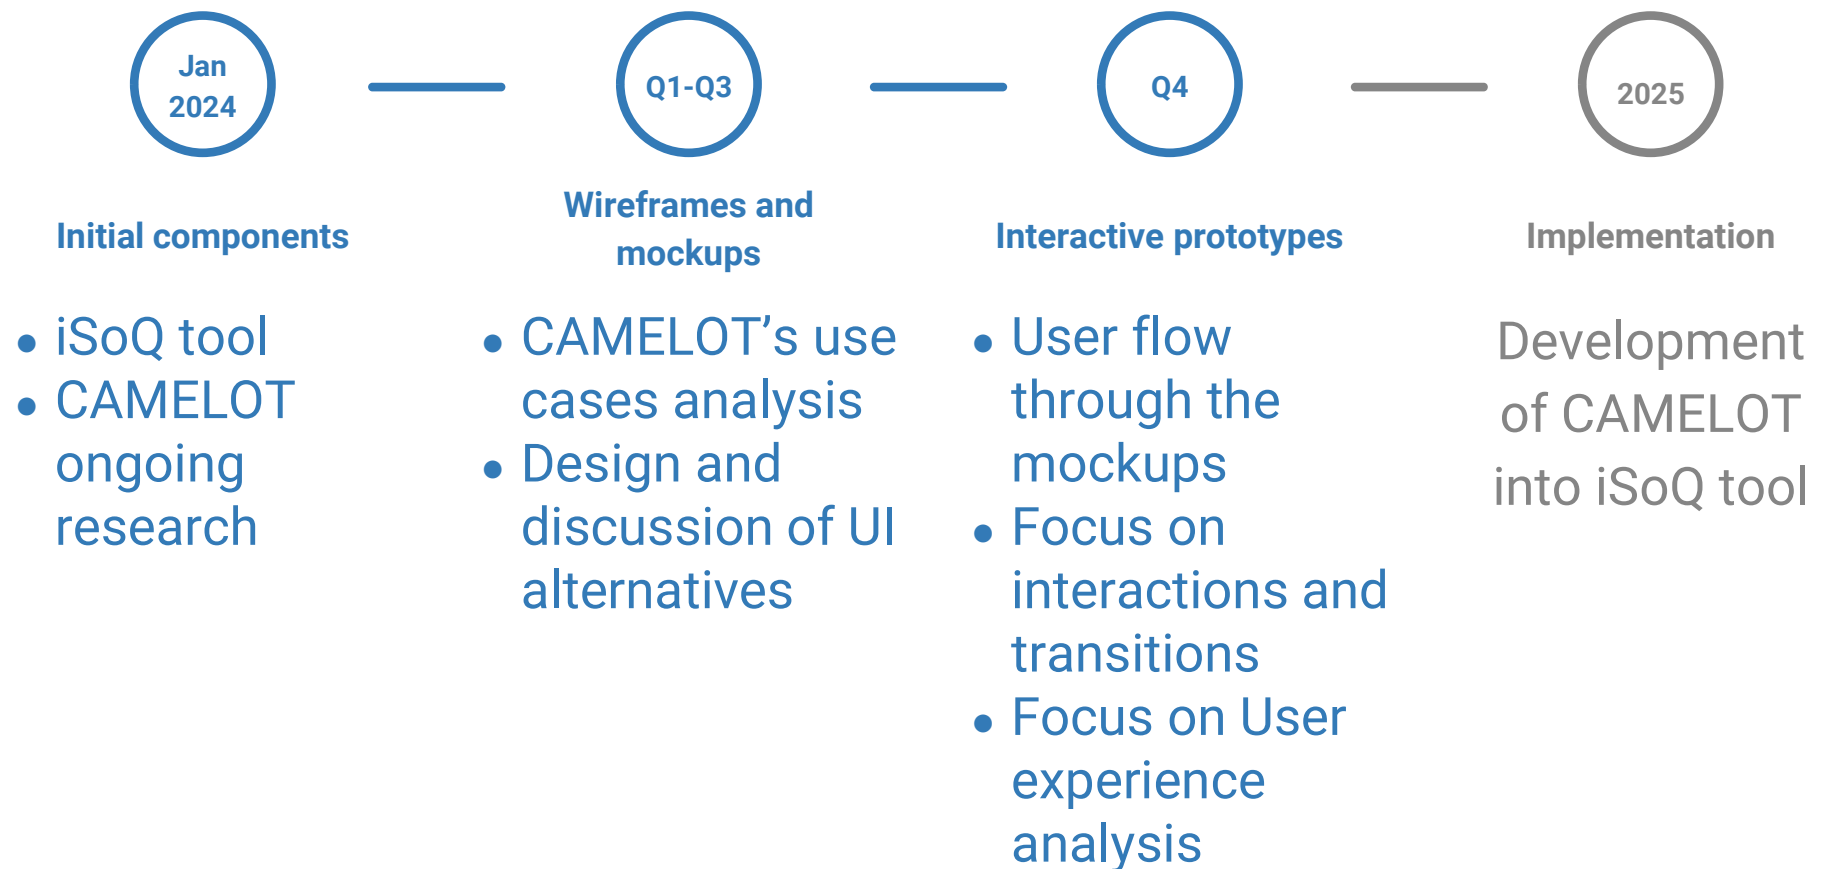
Jan 2024

Q1-Q3

Q4

2025

Initial components

- iSoQ tool
- CAMELOT ongoing research

Wireframes and mockups

- CAMELOT’s use cases analysis
- Design and discussion of UI alternatives

Interactive prototypes

- User flow through the mockups
- Focus on interactions and transitions
- Focus on User experience analysis

Implementation

Development of CAMELOT into iSoQ tool